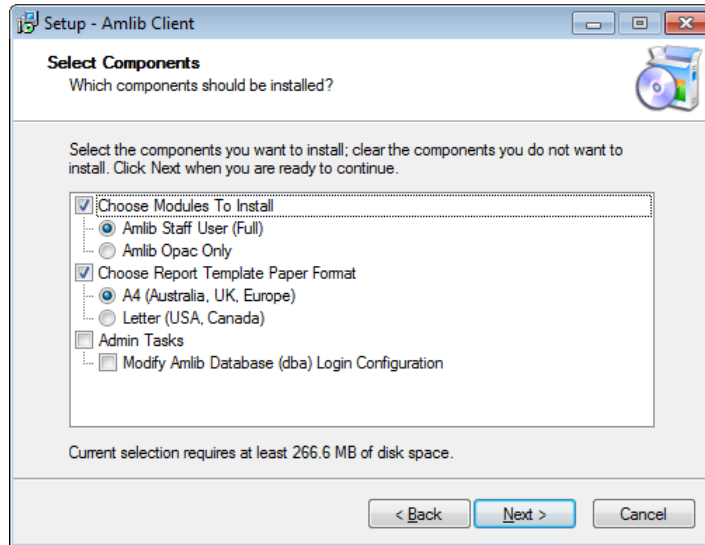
Setup - Amlib Client

Select Components
Which components should be installed?

Select the components you want to install; clear the components you do not want to install. Click Next when you are ready to continue.

Choose Modules To Install
Amlib Staff User (Full)
Amlib Opac Only
Choose Report Template Paper Format
A4 (Australia, UK, Europe)
Letter (USA, Canada)
Admin Tasks
Modify Amlib Database (dba) Login Configuration

Current selection requires at least 266.6 MB of disk space.

< Back
Next >
Cancel